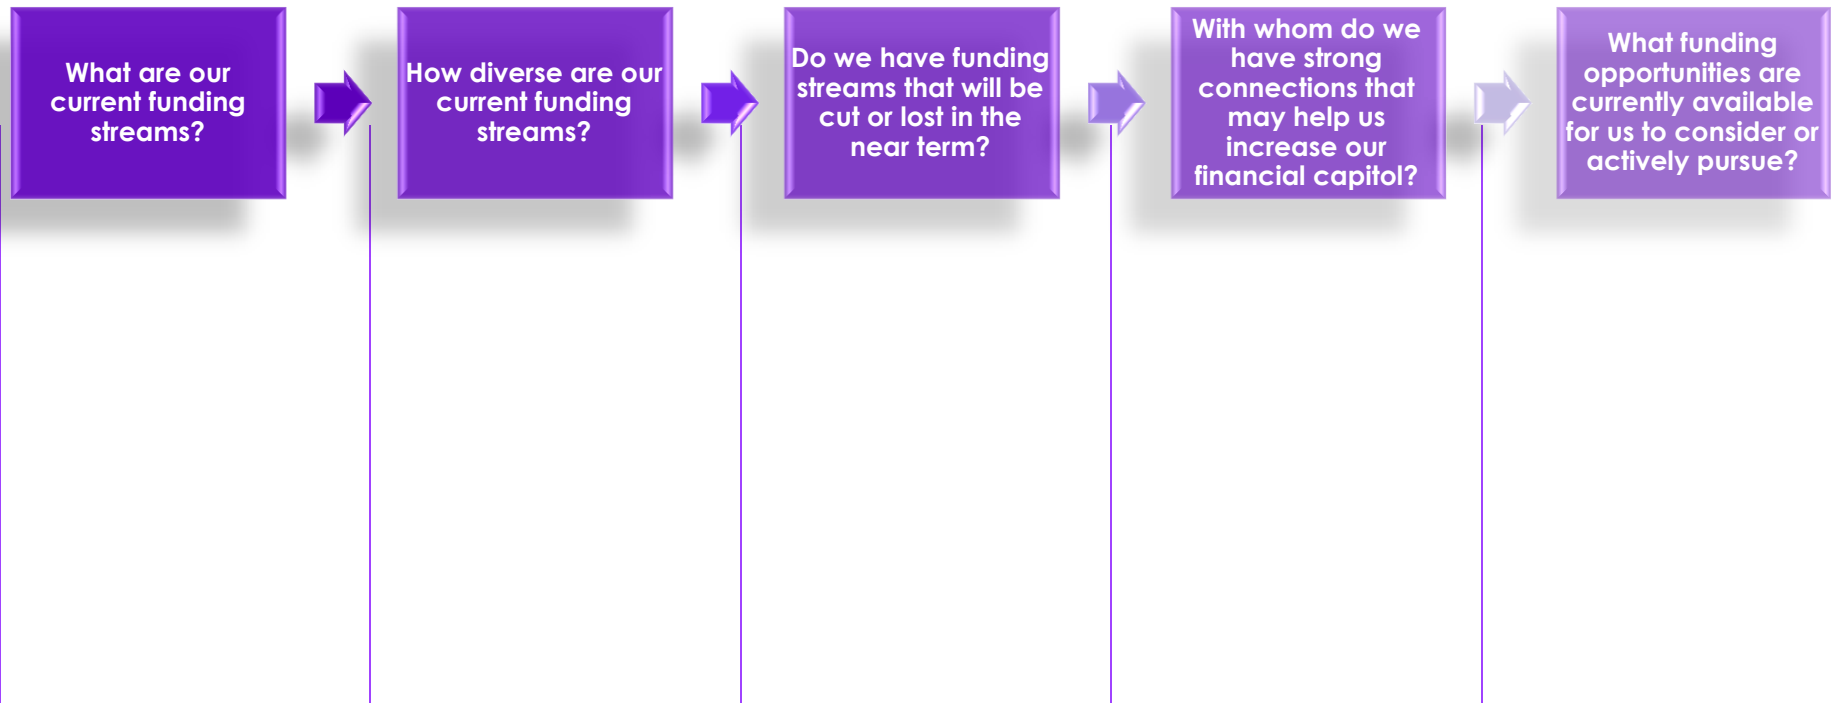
What are our current funding streams?

How diverse are our current funding streams?

Do we have funding streams that will be cut or lost in the near term?

With whom do we have strong connections that may help us increase our financial capitol?

What funding opportunities are currently available for us to consider or actively pursue?